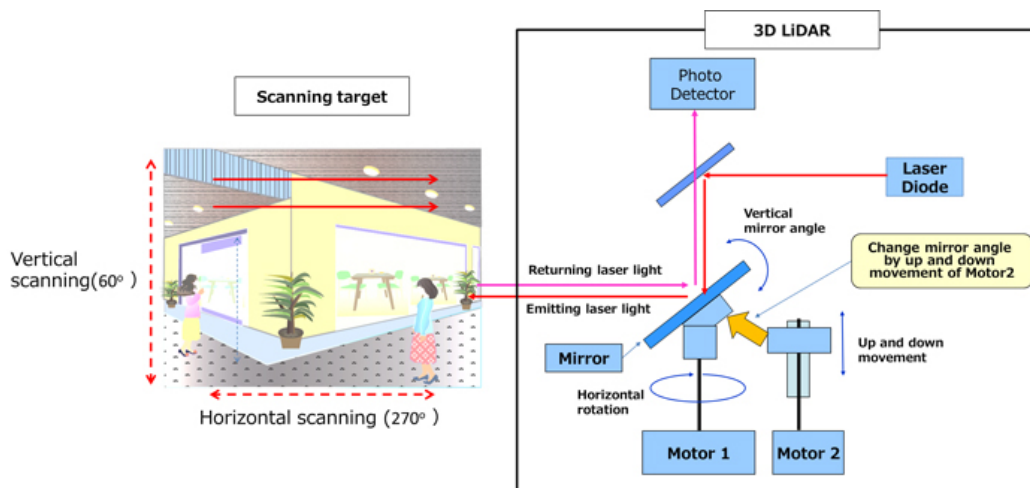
Scanning target

Vertical scanning(60° )

Horizontal scanning (270° )

3D LiDAR

Photo Detector

Laser Diode

Vertical mirror angle

Change mirror angle by up and down movement of Motor2

Returning laser light

Emitting laser light

Mirror

Up and down movement

Horizontal rotation

Motor 1

Motor 2